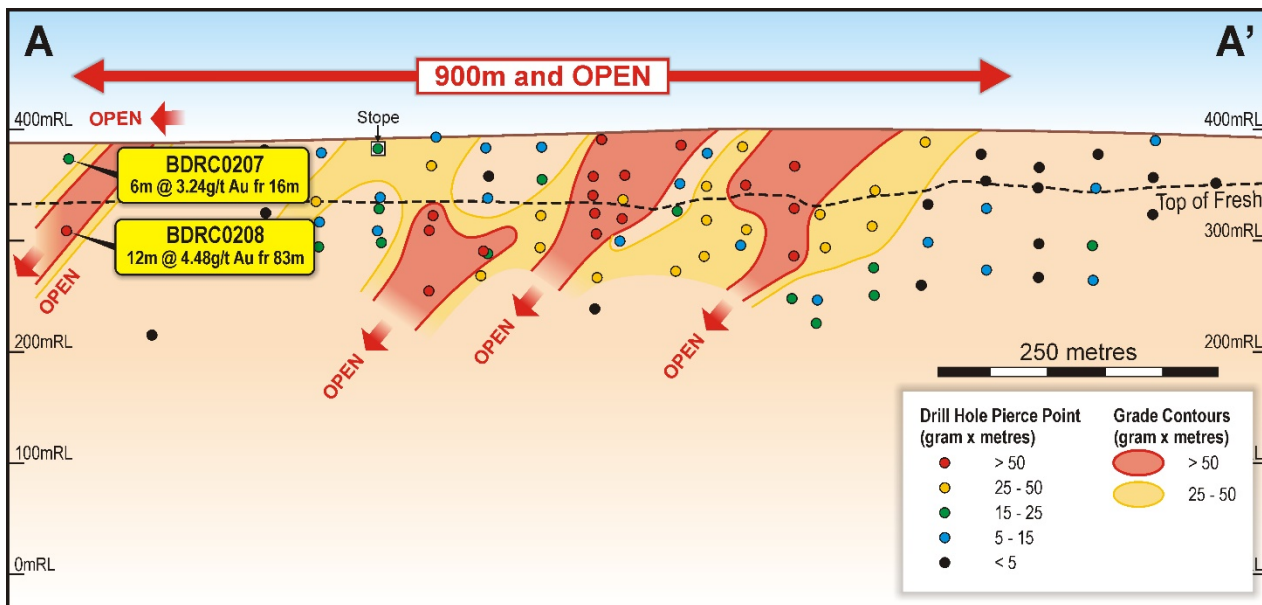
A

A'

900m and OPEN

400mRL

OPEN

Stope

400mRL

BDRC0207
6m @ 3.24g/t Au fr 16m

BDRC0208
12m @ 4.48g/t Au fr 83m

Top of Fresh

300mRL

OPEN

OPEN

OPEN

OPEN

200mRL

250 metres

200mRL

100mRL

0mRL

Drill Hole Pierce Point (gram x metres)
> 50
25 - 50
15 - 25
5 - 15
< 5

Grade Contours (gram x metres)
> 50
25 - 50